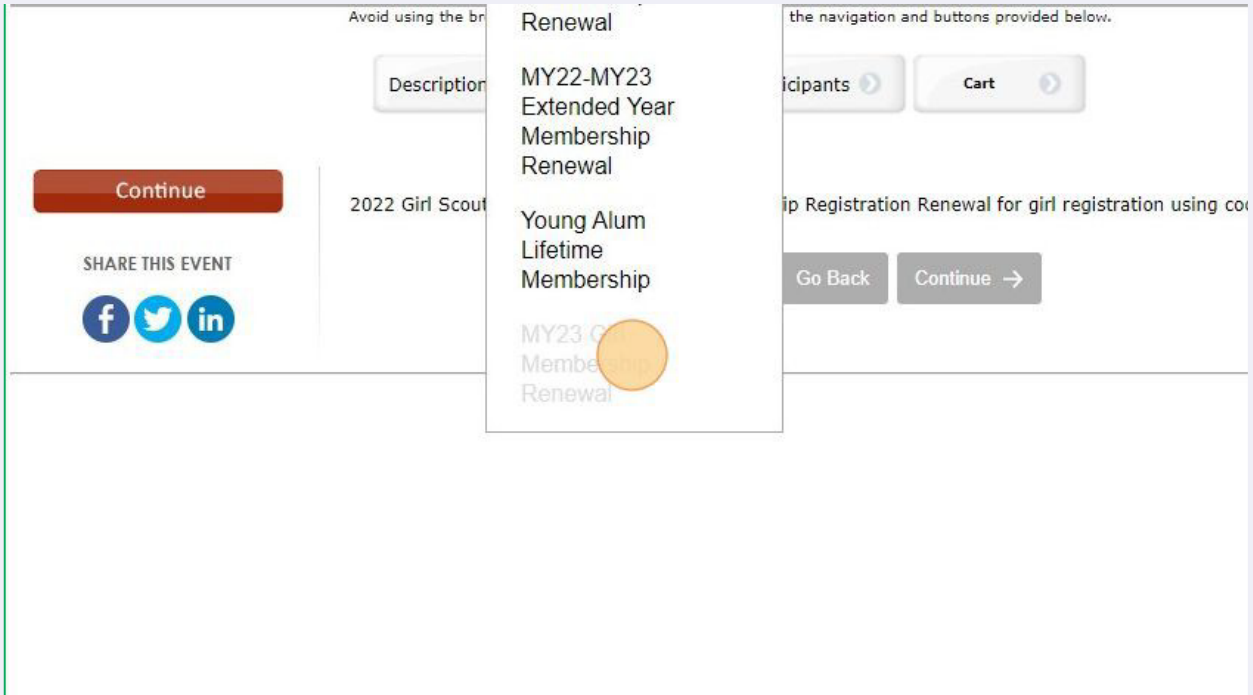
Avoid using the br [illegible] the navigation and buttons provided below.

Description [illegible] icipants

Cart

Continue

SHARE THIS EVENT

2022 Girl Scout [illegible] ip Registration Renewal for girl registration using co

Go Back

Continue →

Renewal

MY22-MY23 Extended Year Membership Renewal

Young Alum Lifetime Membership

MY23 G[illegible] Membe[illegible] Renewal